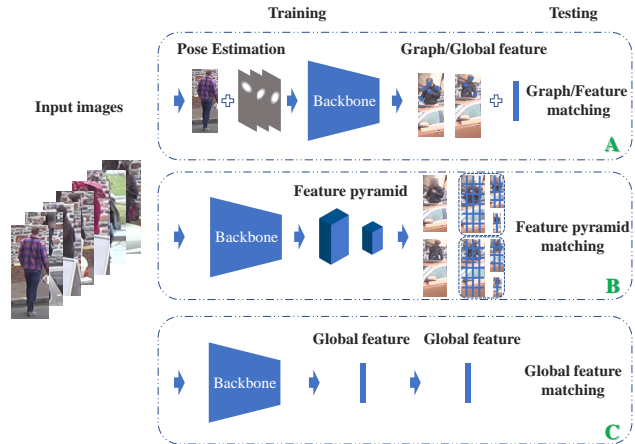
Training

Testing

Input images

Pose Estimation

Backbone

Graph/Global feature

Graph/Feature matching

A

Backbone

Feature pyramid

Feature pyramid matching

B

Backbone

Global feature

Global feature

Global feature matching

C